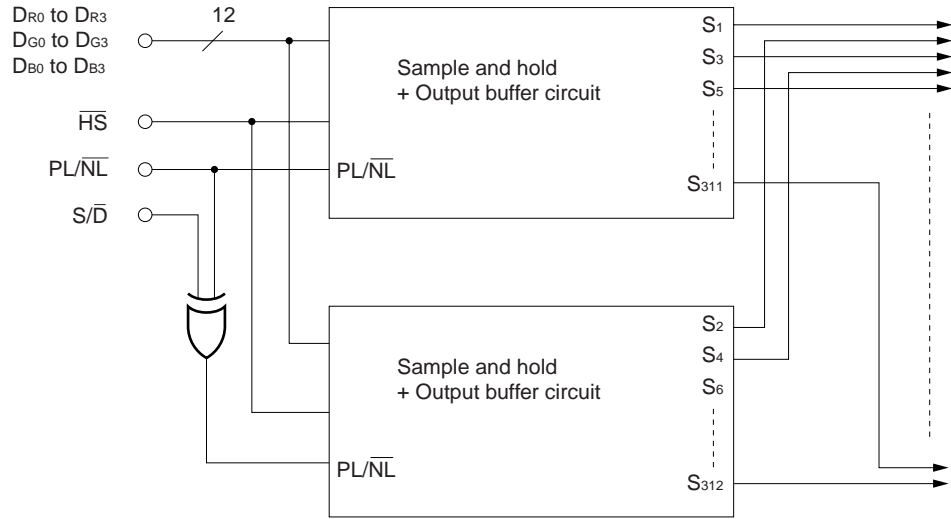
$D_{R0}$ to $D_{R3}$
$D_{G0}$ to $D_{G3}$
$D_{B0}$ to $D_{B3}$

12

$\overline{HS}$

PL/$\overline{NL}$

S/$\overline{D}$

Sample and hold
+ Output buffer circuit

PL/$\overline{NL}$

$S_1$
$S_3$
$S_5$
$S_{311}$

Sample and hold
+ Output buffer circuit

PL/$\overline{NL}$

$S_2$
$S_4$
$S_6$
$S_{312}$